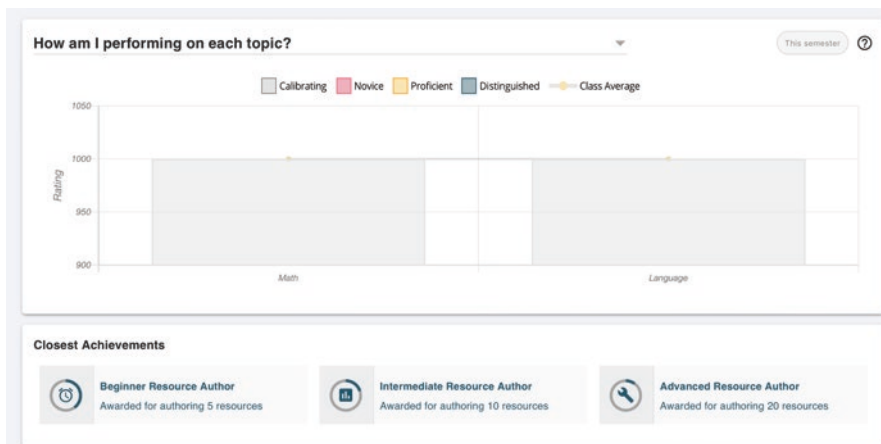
How am I performing on each topic?

This semester

Calibrating Novice Proficient Distinguished Class Average

1050
1000
950
900

Rating

Math

Language

Closest Achievements

Beginner Resource Author
Awarded for authoring 5 resources

Intermediate Resource Author
Awarded for authoring 10 resources

Advanced Resource Author
Awarded for authoring 20 resources